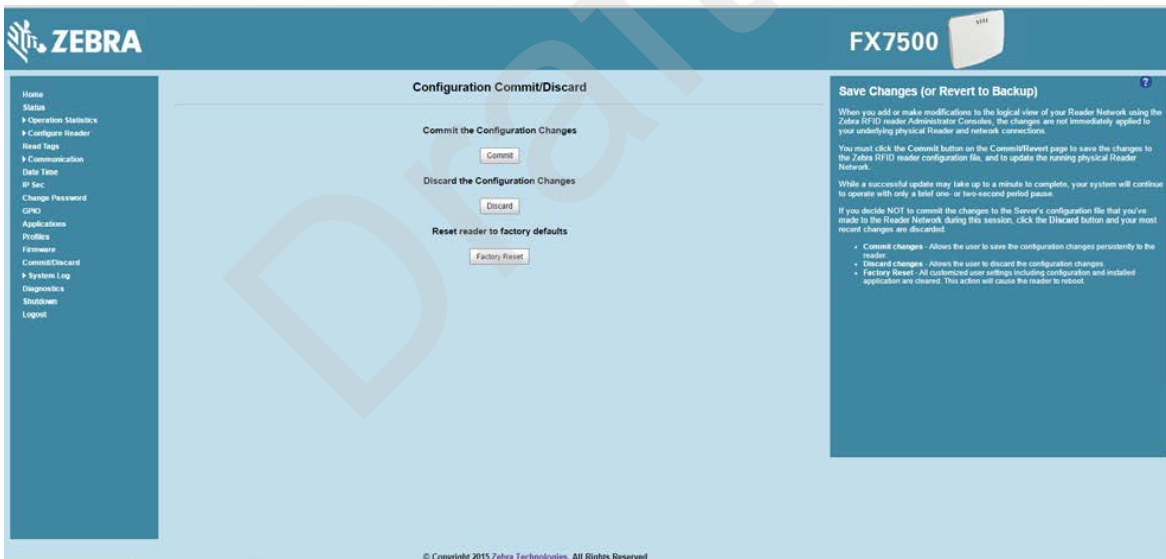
ZEBRA

FX7500

Home
Status
▸ Operation Statistics
▸ Configure Reader
Read Tags
▸ Communication
Date Time
IP Sec
Change Password
GPIO
Applications
Profiles
Firmware
Commit/Discard
▸ System Log
Diagnostics
Shutdown
Logout

Configuration Commit/Discard

Commit the Configuration Changes

Commit

Discard the Configuration Changes

Discard

Reset reader to factory defaults

Factory Reset

Save Changes (or Revert to Backup)

When you add or make modifications to the logical view of your Reader Network using the Zebra RFID reader Administrator Consoles, the changes are not immediately applied to your underlying physical Reader and network connections.

You must click the Commit button on the Commit/Revert page to save the changes to the Zebra RFID reader configuration file, and to update the running physical Reader Network.

While a successful update may take up to a minute to complete, your system will continue to operate with only a brief one- or two-second period pause.

If you decide NOT to commit the changes to the Server's configuration file that you've made to the Reader Network during this session, click the Discard button and your most recent changes are discarded.

• Commit changes - Allows the user to save the configuration changes persistently to the reader.
• Discard changes - Allows the user to discard the configuration changes.
• Factory Reset - All customized user settings including configuration and installed application are cleared. This action will cause the reader to reboot.

Draft

© Copyright 2015 Zebra Technologies. All Rights Reserved